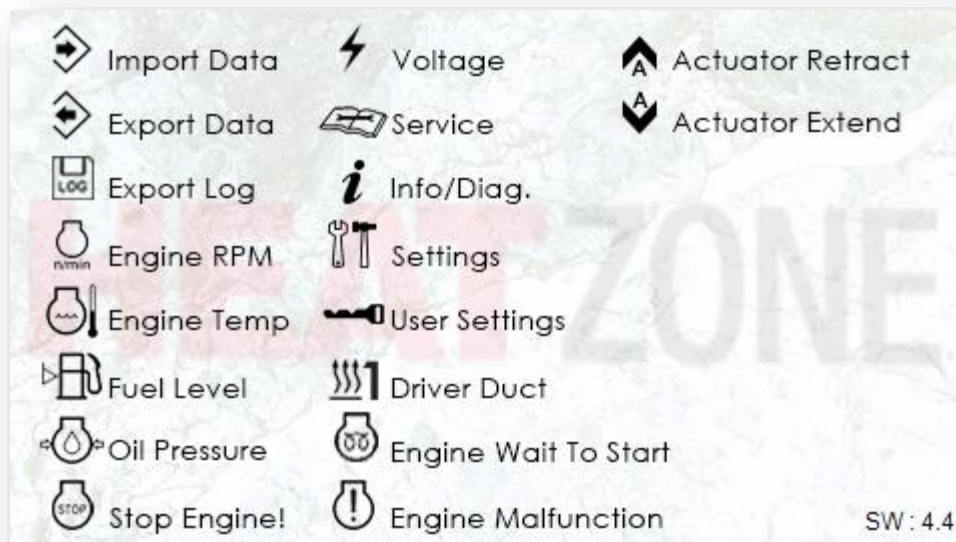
Import Data
Export Data
LOG Export Log
n/min Engine RPM
Engine Temp
Fuel Level
Oil Pressure
STOP Stop Engine!

Voltage
Service
Info/Diag.
Settings
User Settings
Driver Duct
Engine Wait To Start
Engine Malfunction

A Actuator Retract
A Actuator Extend

HEAT ZONE

SW : 4.4